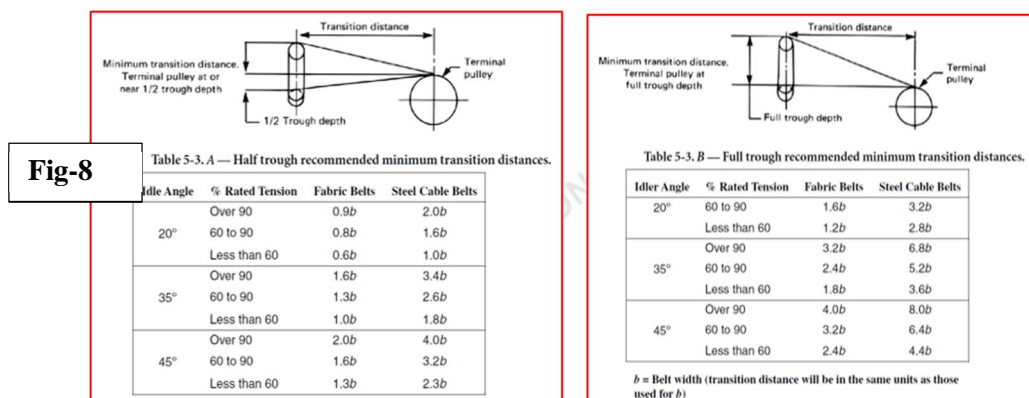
Transition distance

Minimum transition distance. Terminal pulley at or near 1/2 trough depth

Terminal pulley

1/2 Trough depth

Fig-8

Table 5-3. *A* — Half trough recommended minimum transition distances.

| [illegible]dle Angle | % Rated Tension | Fabric Belts | Steel Cable Belts |
|---|---|---|---|
| 20° | Over 90 | 0.9*b* | 2.0*b* |
| | 60 to 90 | 0.8*b* | 1.6*b* |
| | Less than 60 | 0.6*b* | 1.0*b* |
| 35° | Over 90 | 1.6*b* | 3.4*b* |
| | 60 to 90 | 1.3*b* | 2.6*b* |
| | Less than 60 | 1.0*b* | 1.8*b* |
| 45° | Over 90 | 2.0*b* | 4.0*b* |
| | 60 to 90 | 1.6*b* | 3.2*b* |
| | Less than 60 | 1.3*b* | 2.3*b* |

Transition distance

Minimum transition distance. Terminal pulley at full trough depth

Terminal pulley

Full trough depth

Table 5-3. *B* — Full trough recommended minimum transition distances.

| Idler Angle | % Rated Tension | Fabric Belts | Steel Cable Belts |
|---|---|---|---|
| 20° | 60 to 90 | 1.6*b* | 3.2*b* |
| | Less than 60 | 1.2*b* | 2.8*b* |
| 35° | Over 90 | 3.2*b* | 6.8*b* |
| | 60 to 90 | 2.4*b* | 5.2*b* |
| | Less than 60 | 1.8*b* | 3.6*b* |
| 45° | Over 90 | 4.0*b* | 8.0*b* |
| | 60 to 90 | 3.2*b* | 6.4*b* |
| | Less than 60 | 2.4*b* | 4.4*b* |

*b* = Belt width (transition distance will be in the same units as those used for *b*)